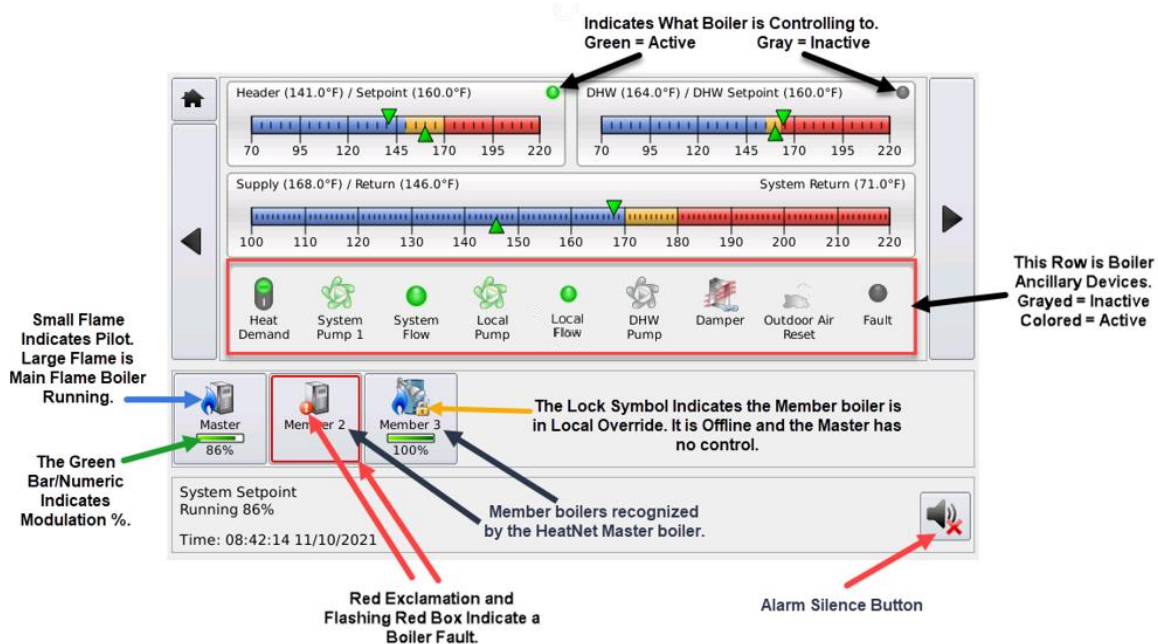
Indicates What Boiler is Controlling to.
Green = Active Gray = Inactive

Header (141.0°F) / Setpoint (160.0°F)

70 95 120 145 170 195 220

DHW (164.0°F) / DHW Setpoint (160.0°F)

70 95 120 145 170 195 220

Supply (168.0°F) / Return (146.0°F)

System Return (71.0°F)

100 110 120 130 140 150 160 170 180 190 200 210 220

Heat Demand

System Pump 1

System Flow

Local Pump

Local Flow

DHW Pump

Damper

Outdoor Air Reset

Fault

This Row is Boiler Ancillary Devices. Grayed = Inactive Colored = Active

Small Flame Indicates Pilot. Large Flame is Main Flame Boiler Running.

Master
86%

Member 2

Member 3
100%

The Lock Symbol Indicates the Member boiler is in Local Override. It is Offline and the Master has no control.

The Green Bar/Numeric Indicates Modulation %.

System Setpoint
Running 86%

Time: 08:42:14 11/10/2021

Member boilers recognized by the HeatNet Master boiler.

Red Exclamation and Flashing Red Box Indicate a Boiler Fault.

Alarm Silence Button